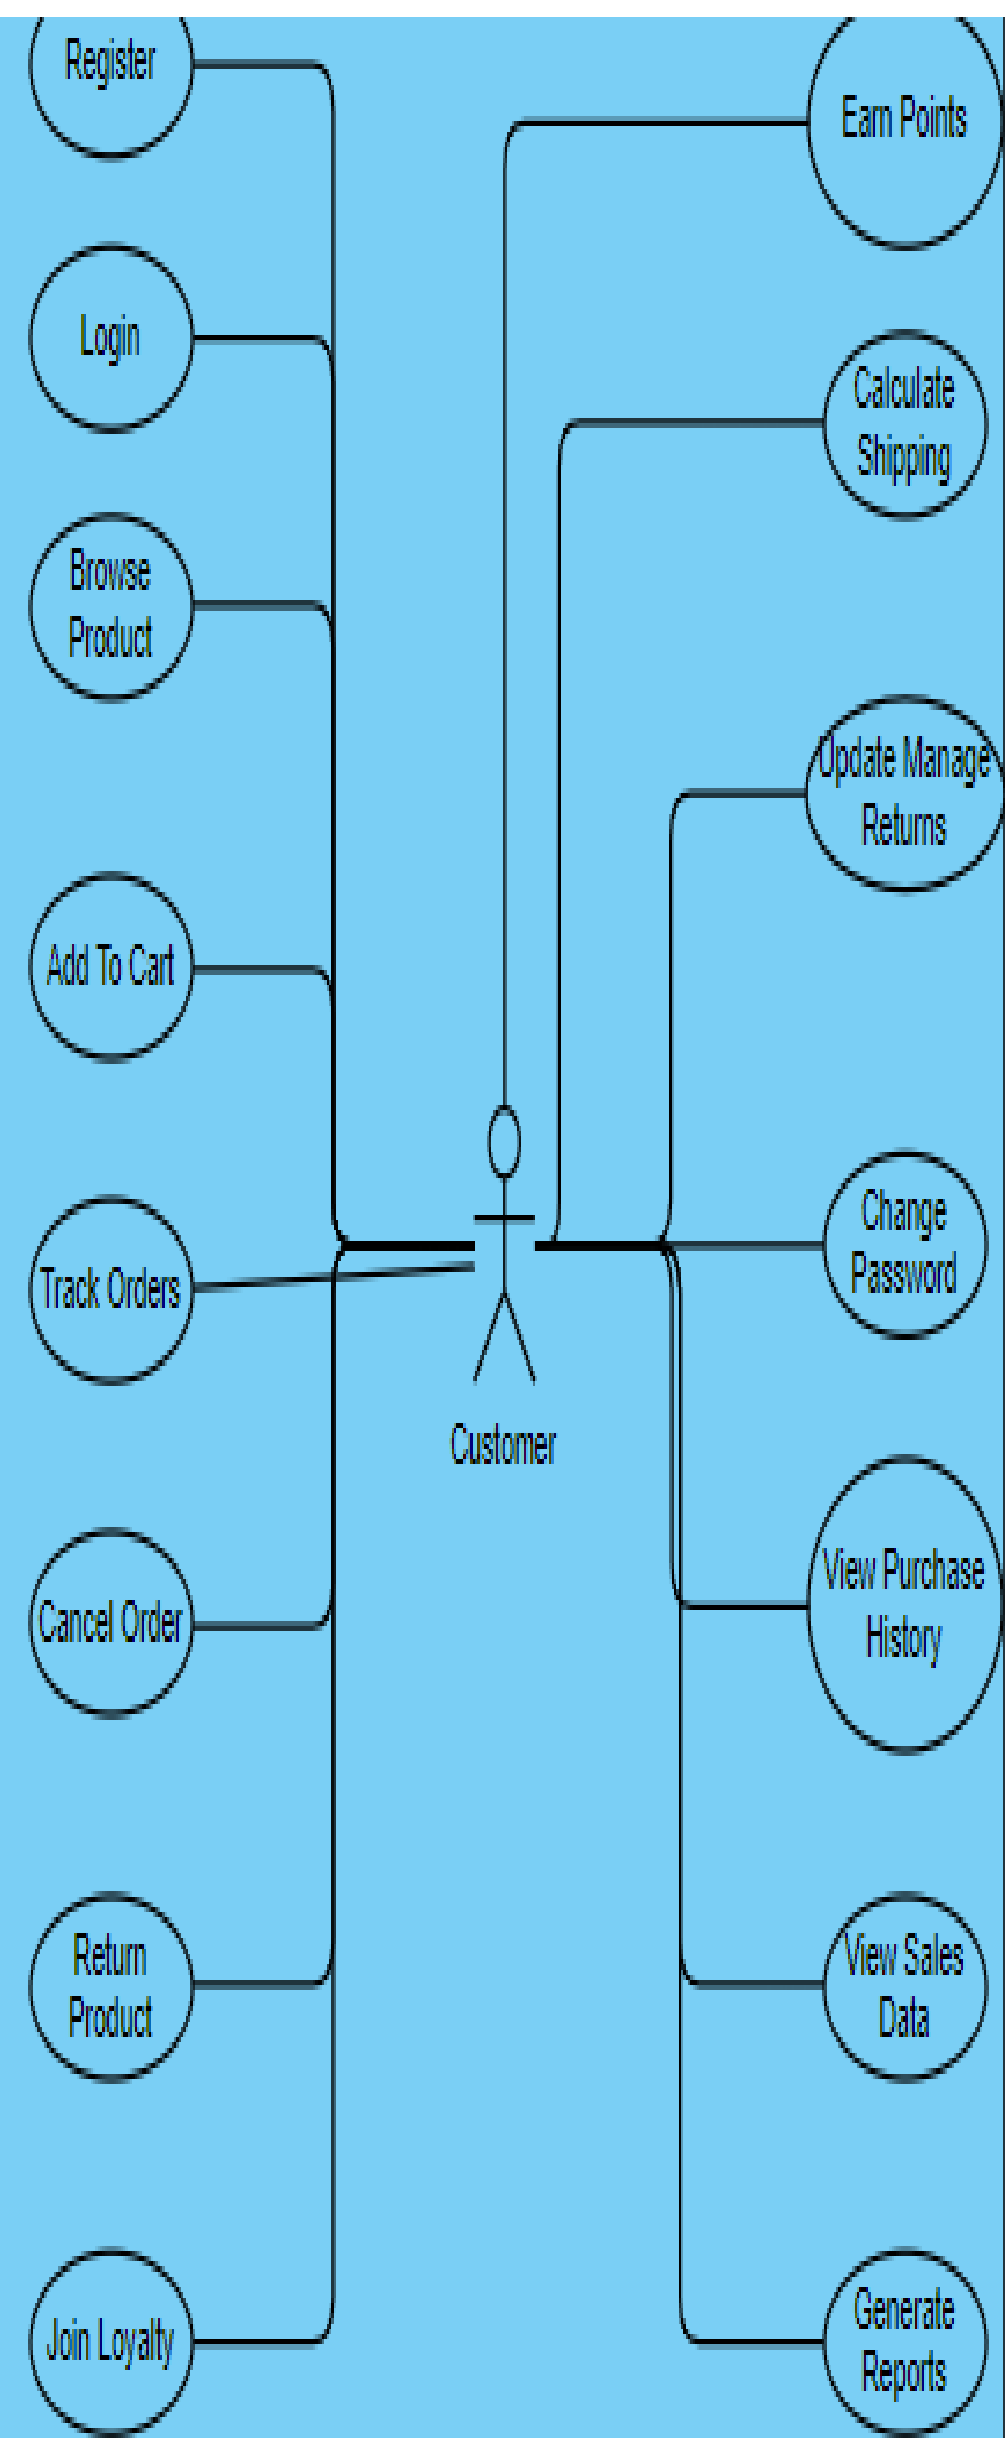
Register

Login

Browse Product

Add To Cart

Track Orders

Cancel Order

Return Product

Join Loyalty

Earn Points

Calculate Shipping

Update Manage Returns

Change Password

View Purchase History

View Sales Data

Generate Reports

Customer